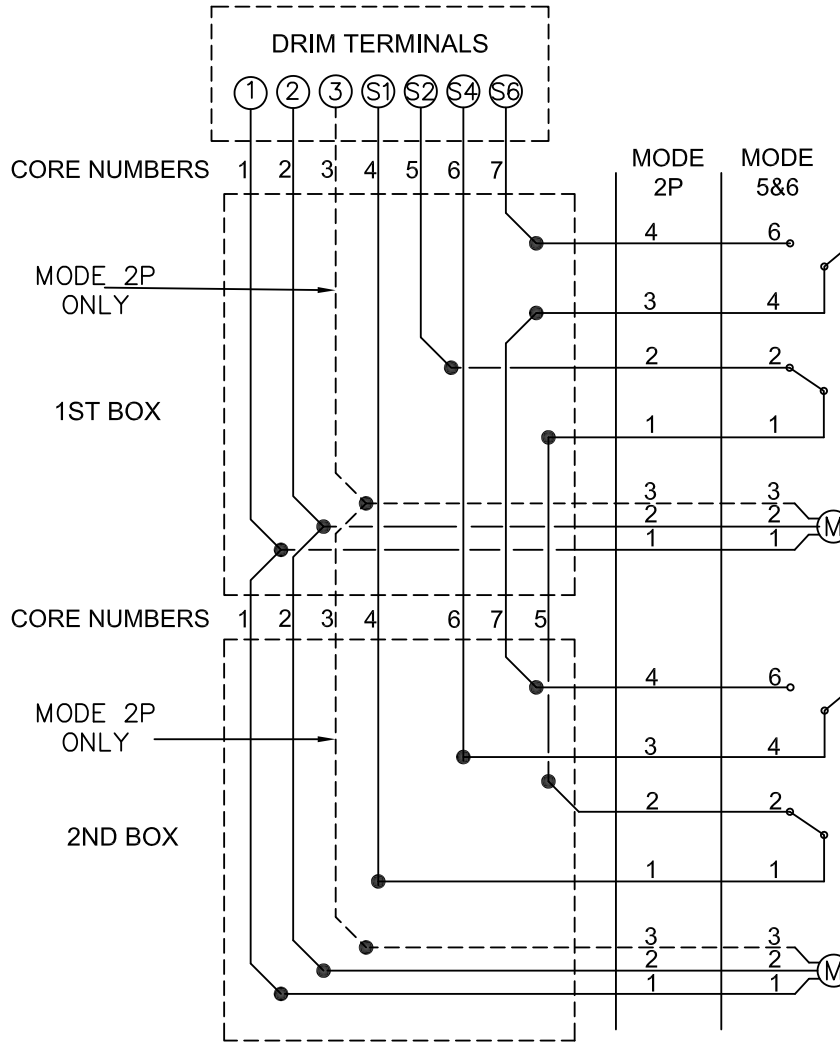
DRIM TERMINALS

1 2 3 S1 S2 S4 S6

CORE NUMBERS 1 2 3 4 5 6 7

MODE 2P

MODE 5&6

MODE 2P ONLY

1ST BOX

4 6
3 4
2 2
1 1
3 3
2 2
1 1

M

CORE NUMBERS 1 2 3 4 6 7 5

MODE 2P ONLY

2ND BOX

4 6
3 4
2 2
1 1
3 3
2 2
1 1

M